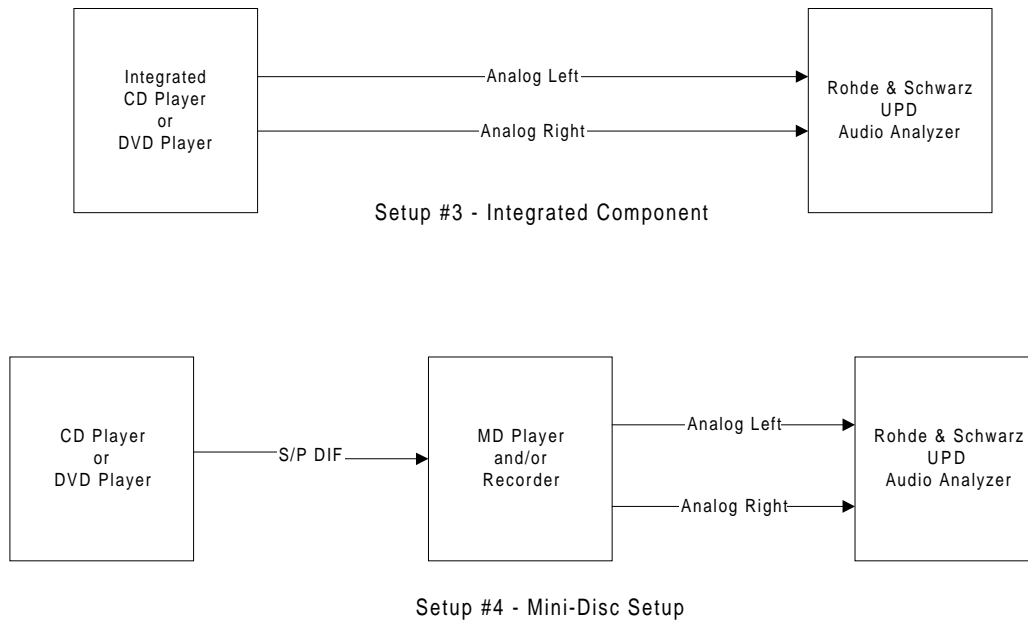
Integrated CD Player or DVD Player

Analog Left

Analog Right

Rohde & Schwarz UPD Audio Analyzer

Setup #3 - Integrated Component

CD Player or DVD Player

S/P DIF

MD Player and/or Recorder

Analog Left

Analog Right

Rohde & Schwarz UPD Audio Analyzer

Setup #4 - Mini-Disc Setup